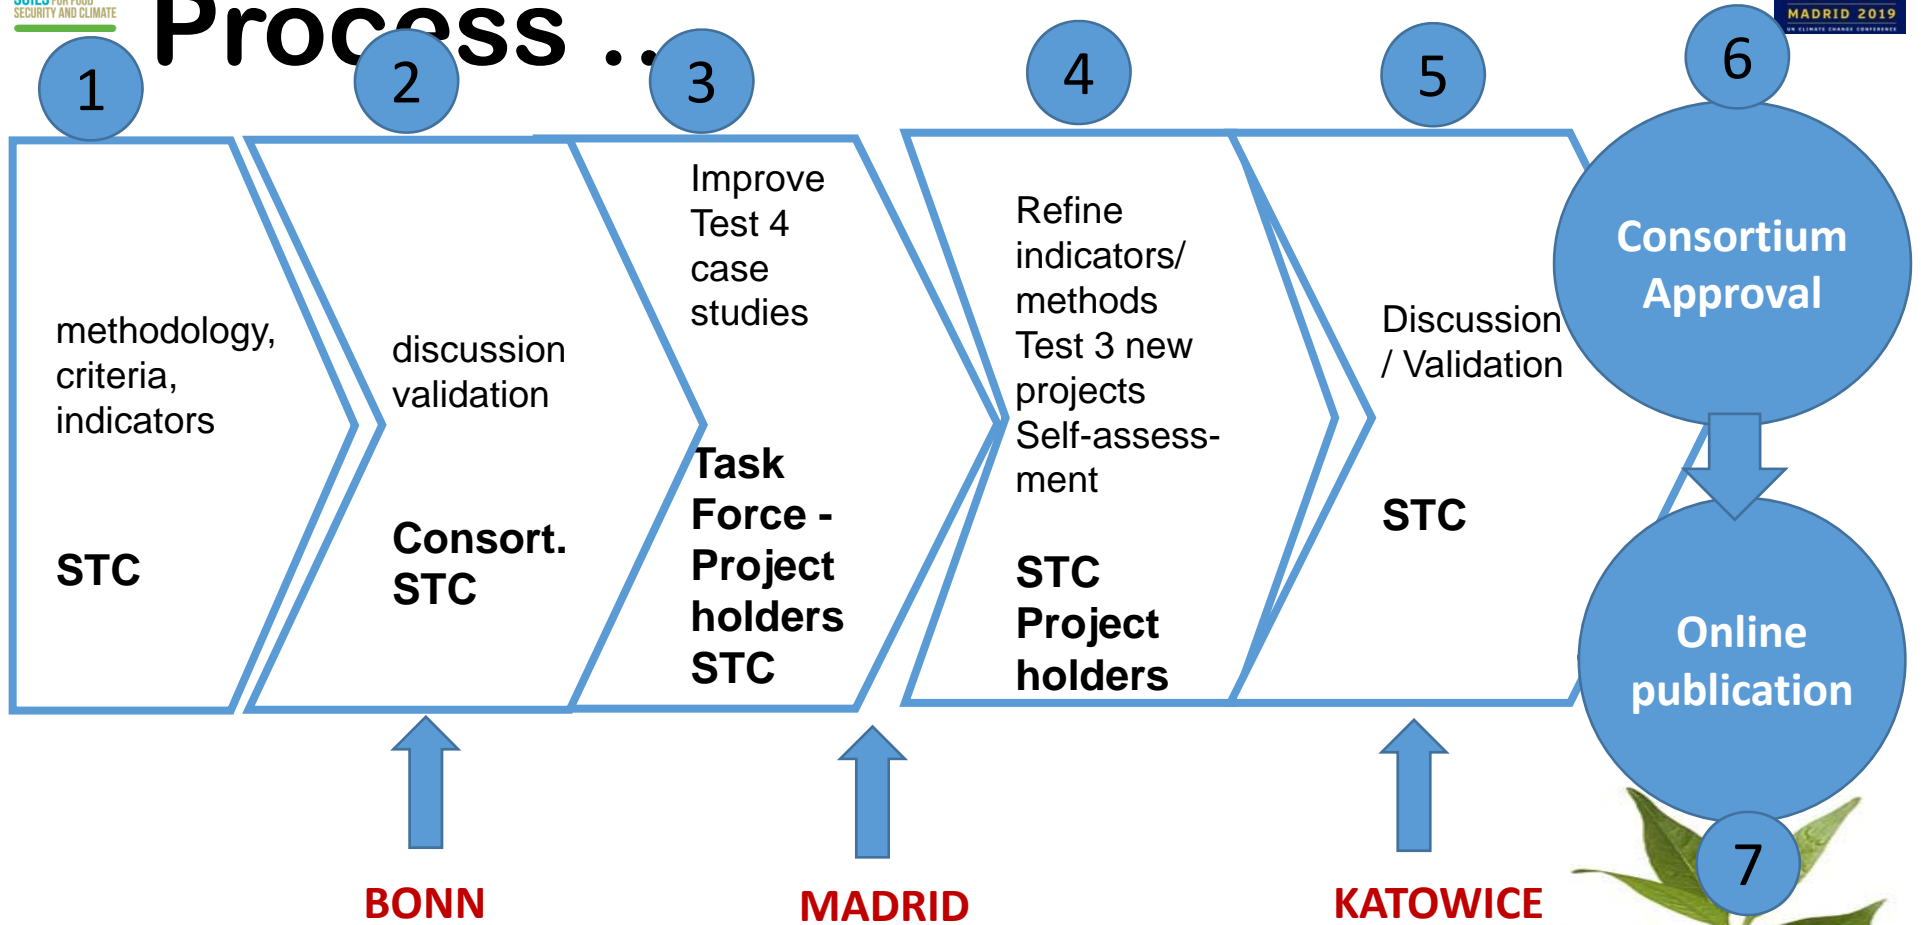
SOILS FOR FOOD SECURITY AND CLIMATE

Process ..

MADRID 2019

1

methodology, criteria, indicators

STC

2

discussion validation

Consort. STC

3

Improve Test 4 case studies

Task Force - Project holders STC

4

Refine indicators/ methods Test 3 new projects Self-assessment

STC Project holders

5

Discussion / Validation

STC

6

Consortium Approval

Online publication

7

BONN

MADRID

KATOWICE